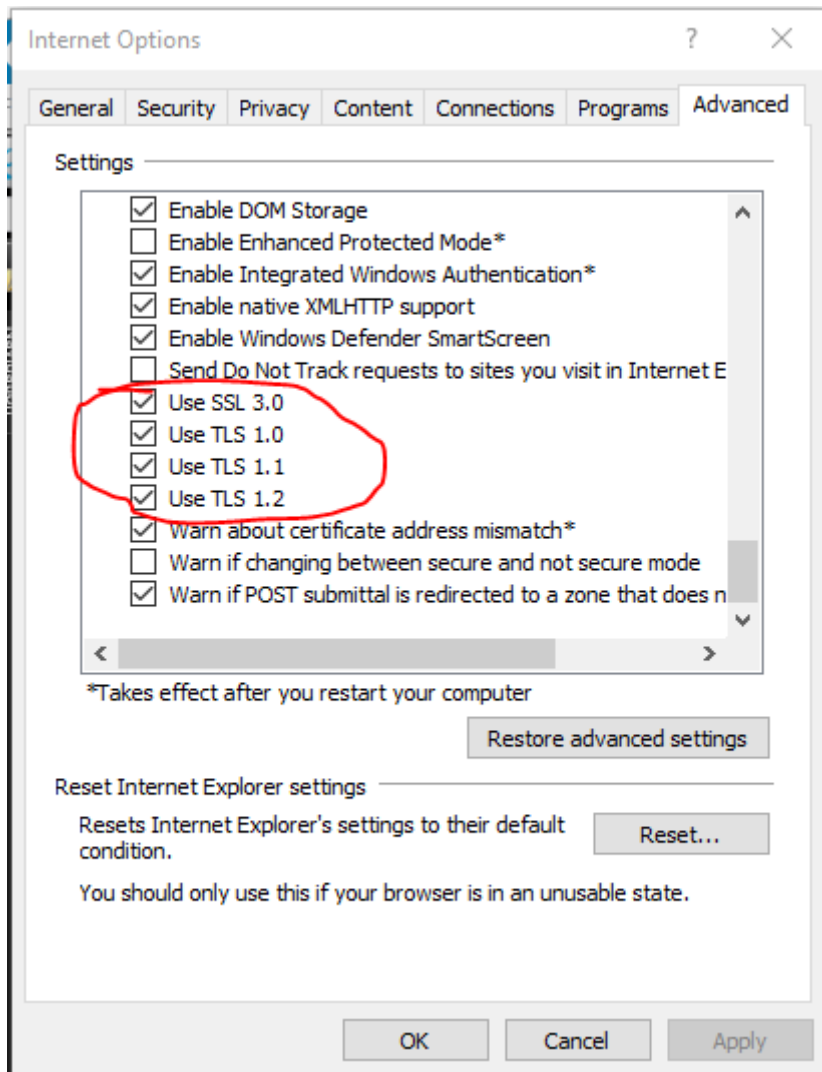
Internet Options

?

General Security Privacy Content Connections Programs Advanced

Settings

Enable DOM Storage
Enable Enhanced Protected Mode*
Enable Integrated Windows Authentication*
Enable native XMLHTTP support
Enable Windows Defender SmartScreen
Send Do Not Track requests to sites you visit in Internet E
Use SSL 3.0
Use TLS 1.0
Use TLS 1.1
Use TLS 1.2
Warn about certificate address mismatch*
Warn if changing between secure and not secure mode
Warn if POST submittal is redirected to a zone that does n

*Takes effect after you restart your computer

Restore advanced settings

Reset Internet Explorer settings

Resets Internet Explorer's settings to their default condition.

Reset...

You should only use this if your browser is in an unusable state.

OK Cancel Apply